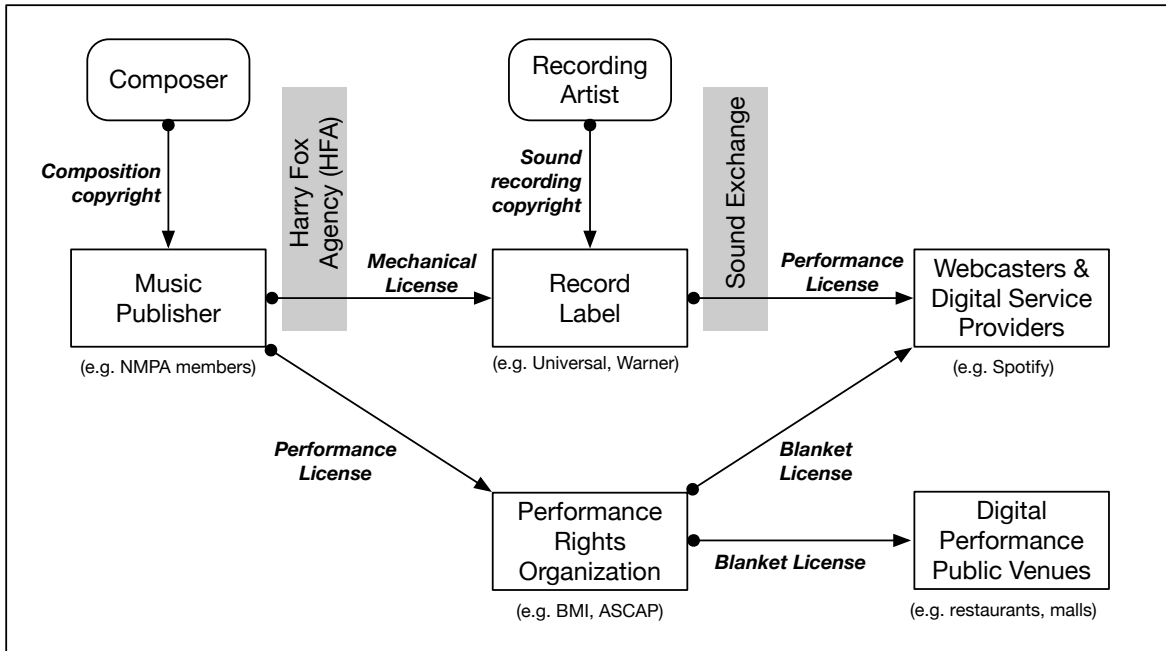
Composer

Composition copyright

Harry Fox Agency (HFA)

Recording Artist

Sound recording copyright

Sound Exchange

Music Publisher

(e.g. NMPA members)

Mechanical License

Record Label

(e.g. Universal, Warner)

Performance License

Webcasters & Digital Service Providers

(e.g. Spotify)

Performance License

Blanket License

Performance Rights Organization

(e.g. BMI, ASCAP)

Blanket License

Digital Performance Public Venues

(e.g. restaurants, malls)